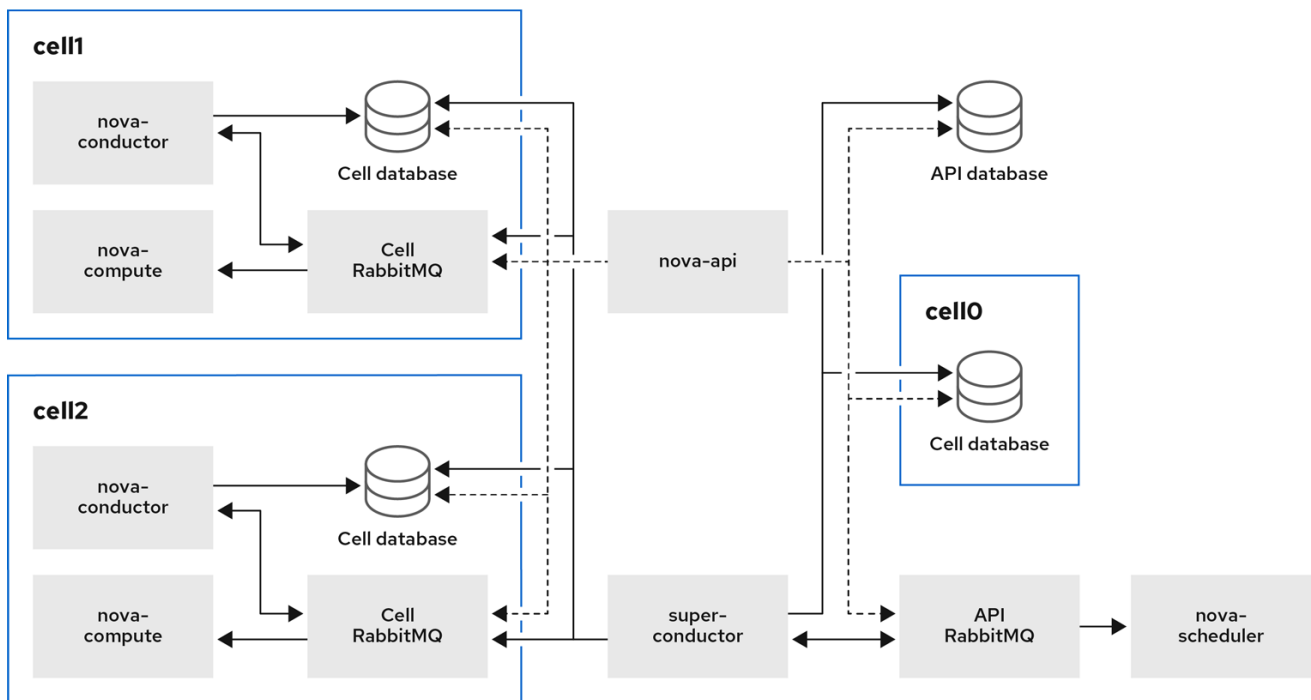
cell1

nova-conductor

Cell database

nova-compute

Cell RabbitMQ

nova-api

API database

cell0

Cell database

cell2

nova-conductor

Cell database

nova-compute

Cell RabbitMQ

super-conductor

API RabbitMQ

nova-scheduler